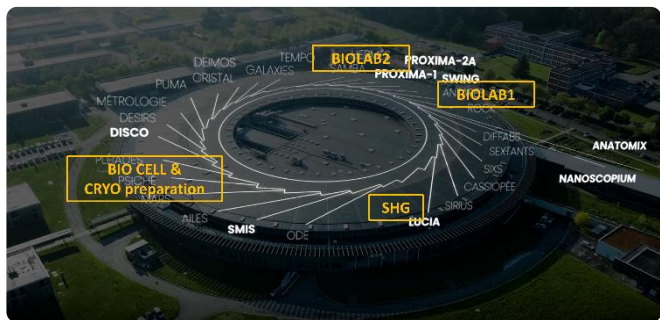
DEIMOS
TEMPO
BIOLAB2
PROXIMA-2A
CRISTAL
GALAXIES
PROXIMA-1
SWING
PUMA
BIOLAB1
MÉTROLOGIE
DESIRS
DISCO
DIFFABS
SEXTANTS
ANATOMIX
PLEIADES
BIO CELL & CRYO preparation
SIXS
CASSIOPÉE
NANOSCOPIUM
AILES
SHG
SIRIUS
LUCIA
SMIS
ODE